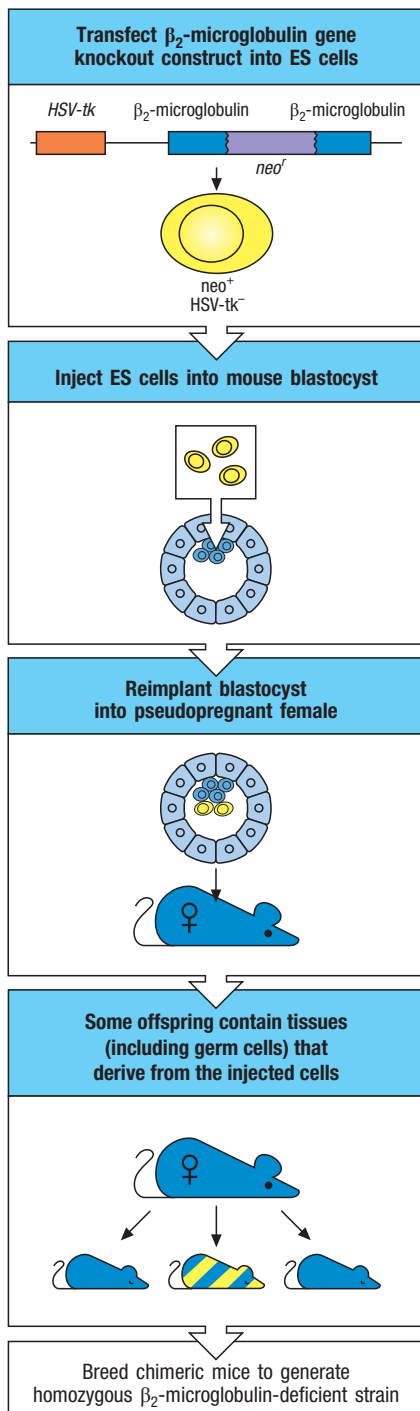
Transfect $\beta_2$-microglobulin gene knockout construct into ES cells

HSV-tk

$\beta_2$-microglobulin

$\beta_2$-microglobulin

$neo^r$

$neo^+$
$HSV\text{-}tk^-$

Inject ES cells into mouse blastocyst

Reimplant blastocyst into pseudopregnant female

♀

Some offspring contain tissues (including germ cells) that derive from the injected cells

♀

Breed chimeric mice to generate homozygous $\beta_2$-microglobulin-deficient strain